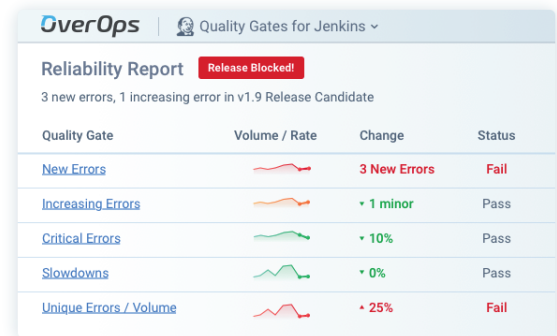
OverOps | Quality Gates for Jenkins ˅

Reliability Report Release Blocked!

3 new errors, 1 increasing error in v1.9 Release Candidate

| Quality Gate | Volume / Rate | Change | Status |
|---|---|---|---|
| New Errors | | 3 New Errors | Fail |
| Increasing Errors | | ▾ 1 minor | Pass |
| Critical Errors | | ▾ 10% | Pass |
| Slowdowns | | ▾ 0% | Pass |
| Unique Errors / Volume | | ▴ 25% | Fail |